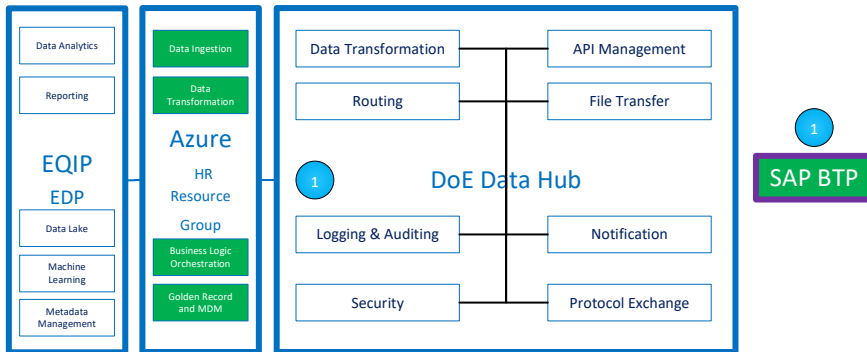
Data Analytics

Reporting

EQIP

EDP

Data Lake

Machine Learning

Metadata Management

Data Ingestion

Data Transformation

Azure

HR Resource Group

Business Logic Orchestration

Golden Record and MDM

Data Transformation

API Management

Routing

File Transfer

1

DoE Data Hub

Logging & Auditing

Notification

Security

Protocol Exchange

1

SAP BTP